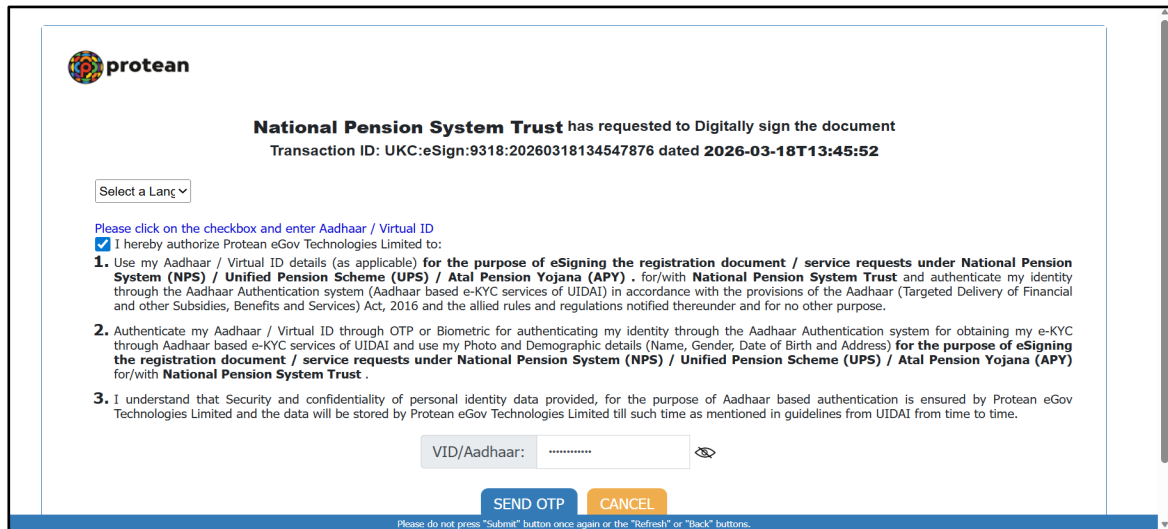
protean

**National Pension System Trust** has requested to Digitally sign the document
Transaction ID: UKC:eSign:9318:20260318134547876 dated **2026-03-18T13:45:52**

Select a Lang

Please click on the checkbox and enter Aadhaar / Virtual ID
I hereby authorize Protean eGov Technologies Limited to:

1. Use my Aadhaar / Virtual ID details (as applicable) **for the purpose of eSigning the registration document / service requests under National Pension System (NPS) / Unified Pension Scheme (UPS) / Atal Pension Yojana (APY) .** for/with **National Pension System Trust** and authenticate my identity through the Aadhaar Authentication system (Aadhaar based e-KYC services of UIDAI) in accordance with the provisions of the Aadhaar (Targeted Delivery of Financial and other Subsidies, Benefits and Services) Act, 2016 and the allied rules and regulations notified thereunder and for no other purpose.

2. Authenticate my Aadhaar / Virtual ID through OTP or Biometric for authenticating my identity through the Aadhaar Authentication system for obtaining my e-KYC through Aadhaar based e-KYC services of UIDAI and use my Photo and Demographic details (Name, Gender, Date of Birth and Address) **for the purpose of eSigning the registration document / service requests under National Pension System (NPS) / Unified Pension Scheme (UPS) / Atal Pension Yojana (APY)** for/with **National Pension System Trust** .

3. I understand that Security and confidentiality of personal identity data provided, for the purpose of Aadhaar based authentication is ensured by Protean eGov Technologies Limited and the data will be stored by Protean eGov Technologies Limited till such time as mentioned in guidelines from UIDAI from time to time.

VID/Aadhaar: ············

SEND OTP CANCEL

Please do not press "Submit" button once again or the "Refresh" or "Back" buttons.